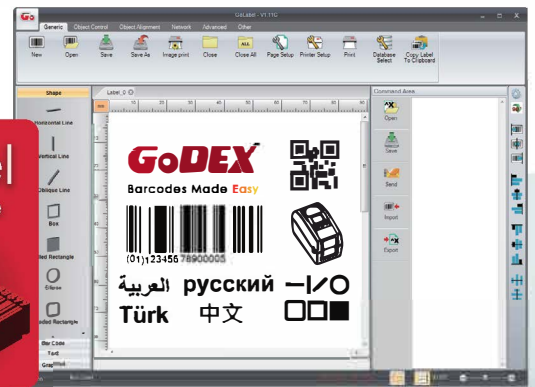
Go GoLabel - V1.11G

Generic Object Control Object Alignment Network Advanced Other

New Open Save Save As Image print Close Close All Page Setup Printer Setup Print Database Select Copy Label To Clipboard

Shape

Horizontal Line

Vertical Line

Oblique Line

Box

Filled Rectangle

Ellipse

Rounded Rectangle

Bar Code

Text

Graphic

Label_0

Command Area

Open

Save

Send

Import

Export

GoDEX

Barcodes Made Easy

(01)123456 78900005

العربية русский

Türk 中文